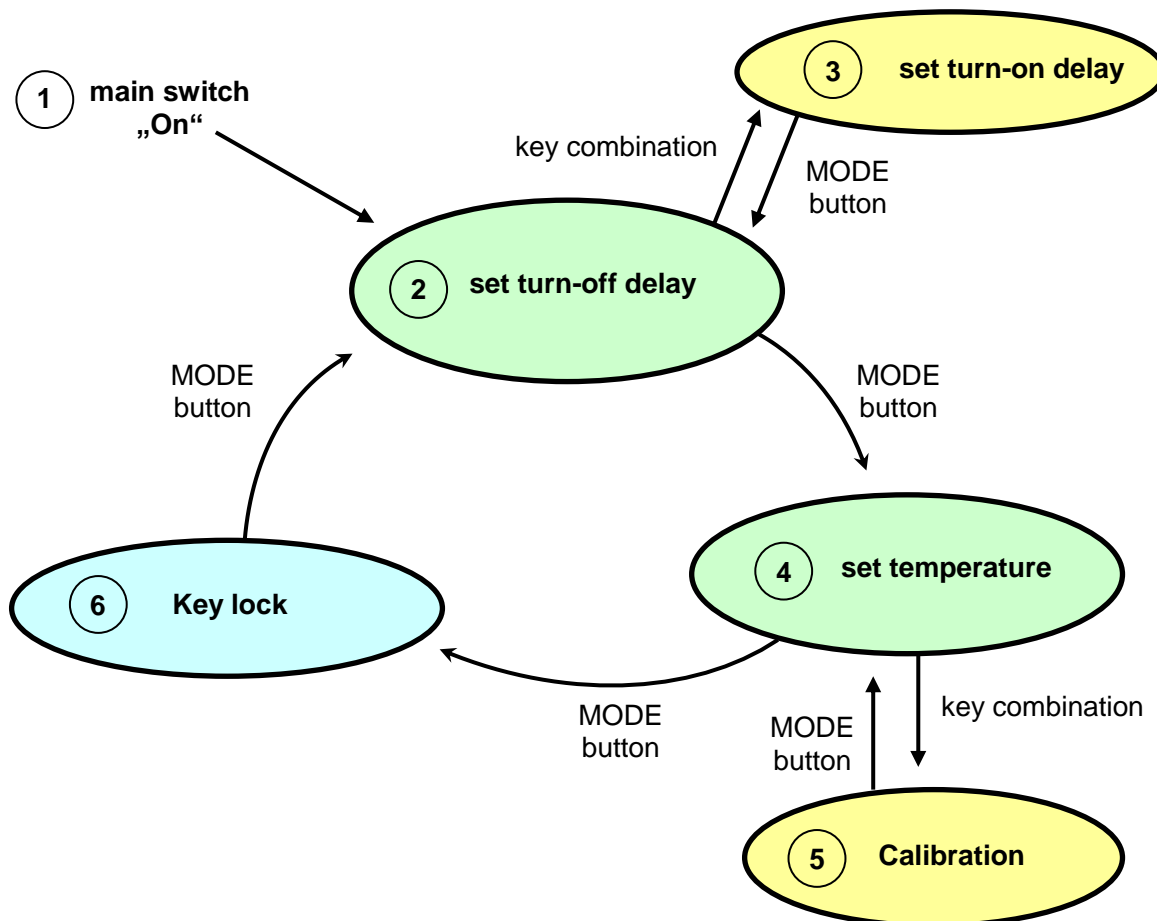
1 main switch „On“

3 set turn-on delay

key combination

MODE button

2 set turn-off delay

MODE button

MODE button

4 set temperature

6 Key lock

MODE button

MODE button

key combination

5 Calibration